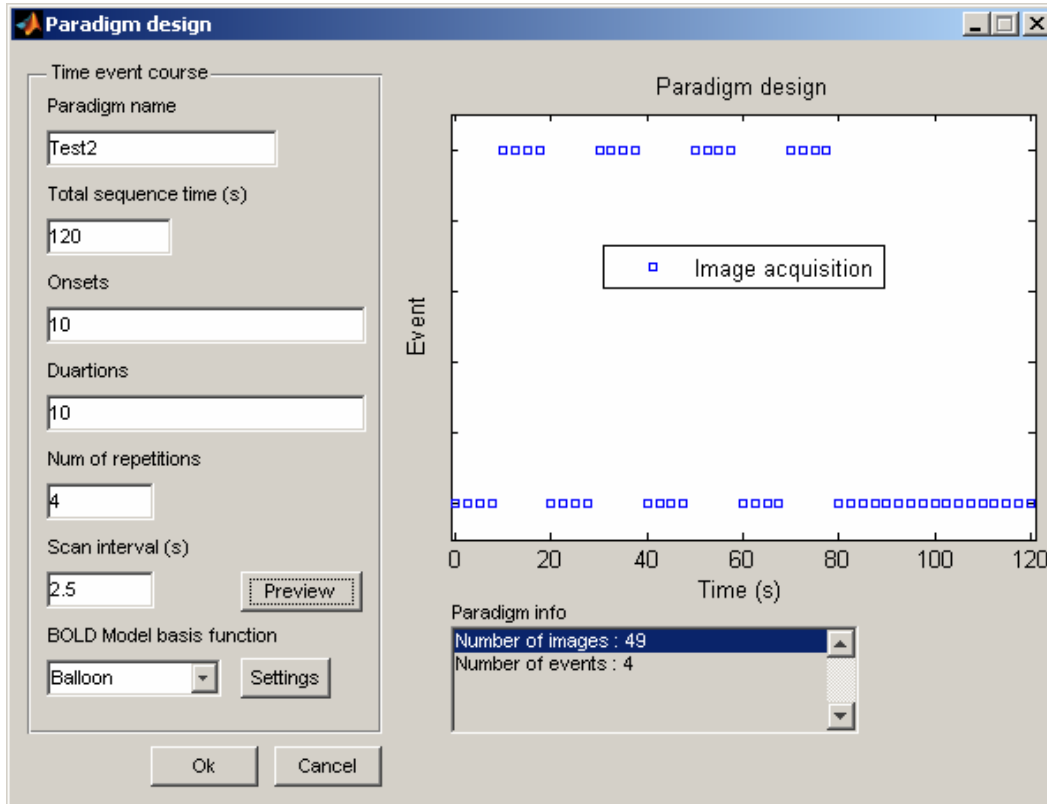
Paradigm design

Time event course

Paradigm name

Test2

Total sequence time (s)

120

Onsets

10

Duartions

10

Num of repetitions

4

Scan interval (s)

2.5

Preview

BOLD Model basis function

Balloon

Settings

Ok

Cancel

Paradigm design

Image acquisition

Event

0 20 40 60 80 100 120

Time (s)

Paradigm info

Number of images : 49
Number of events : 4